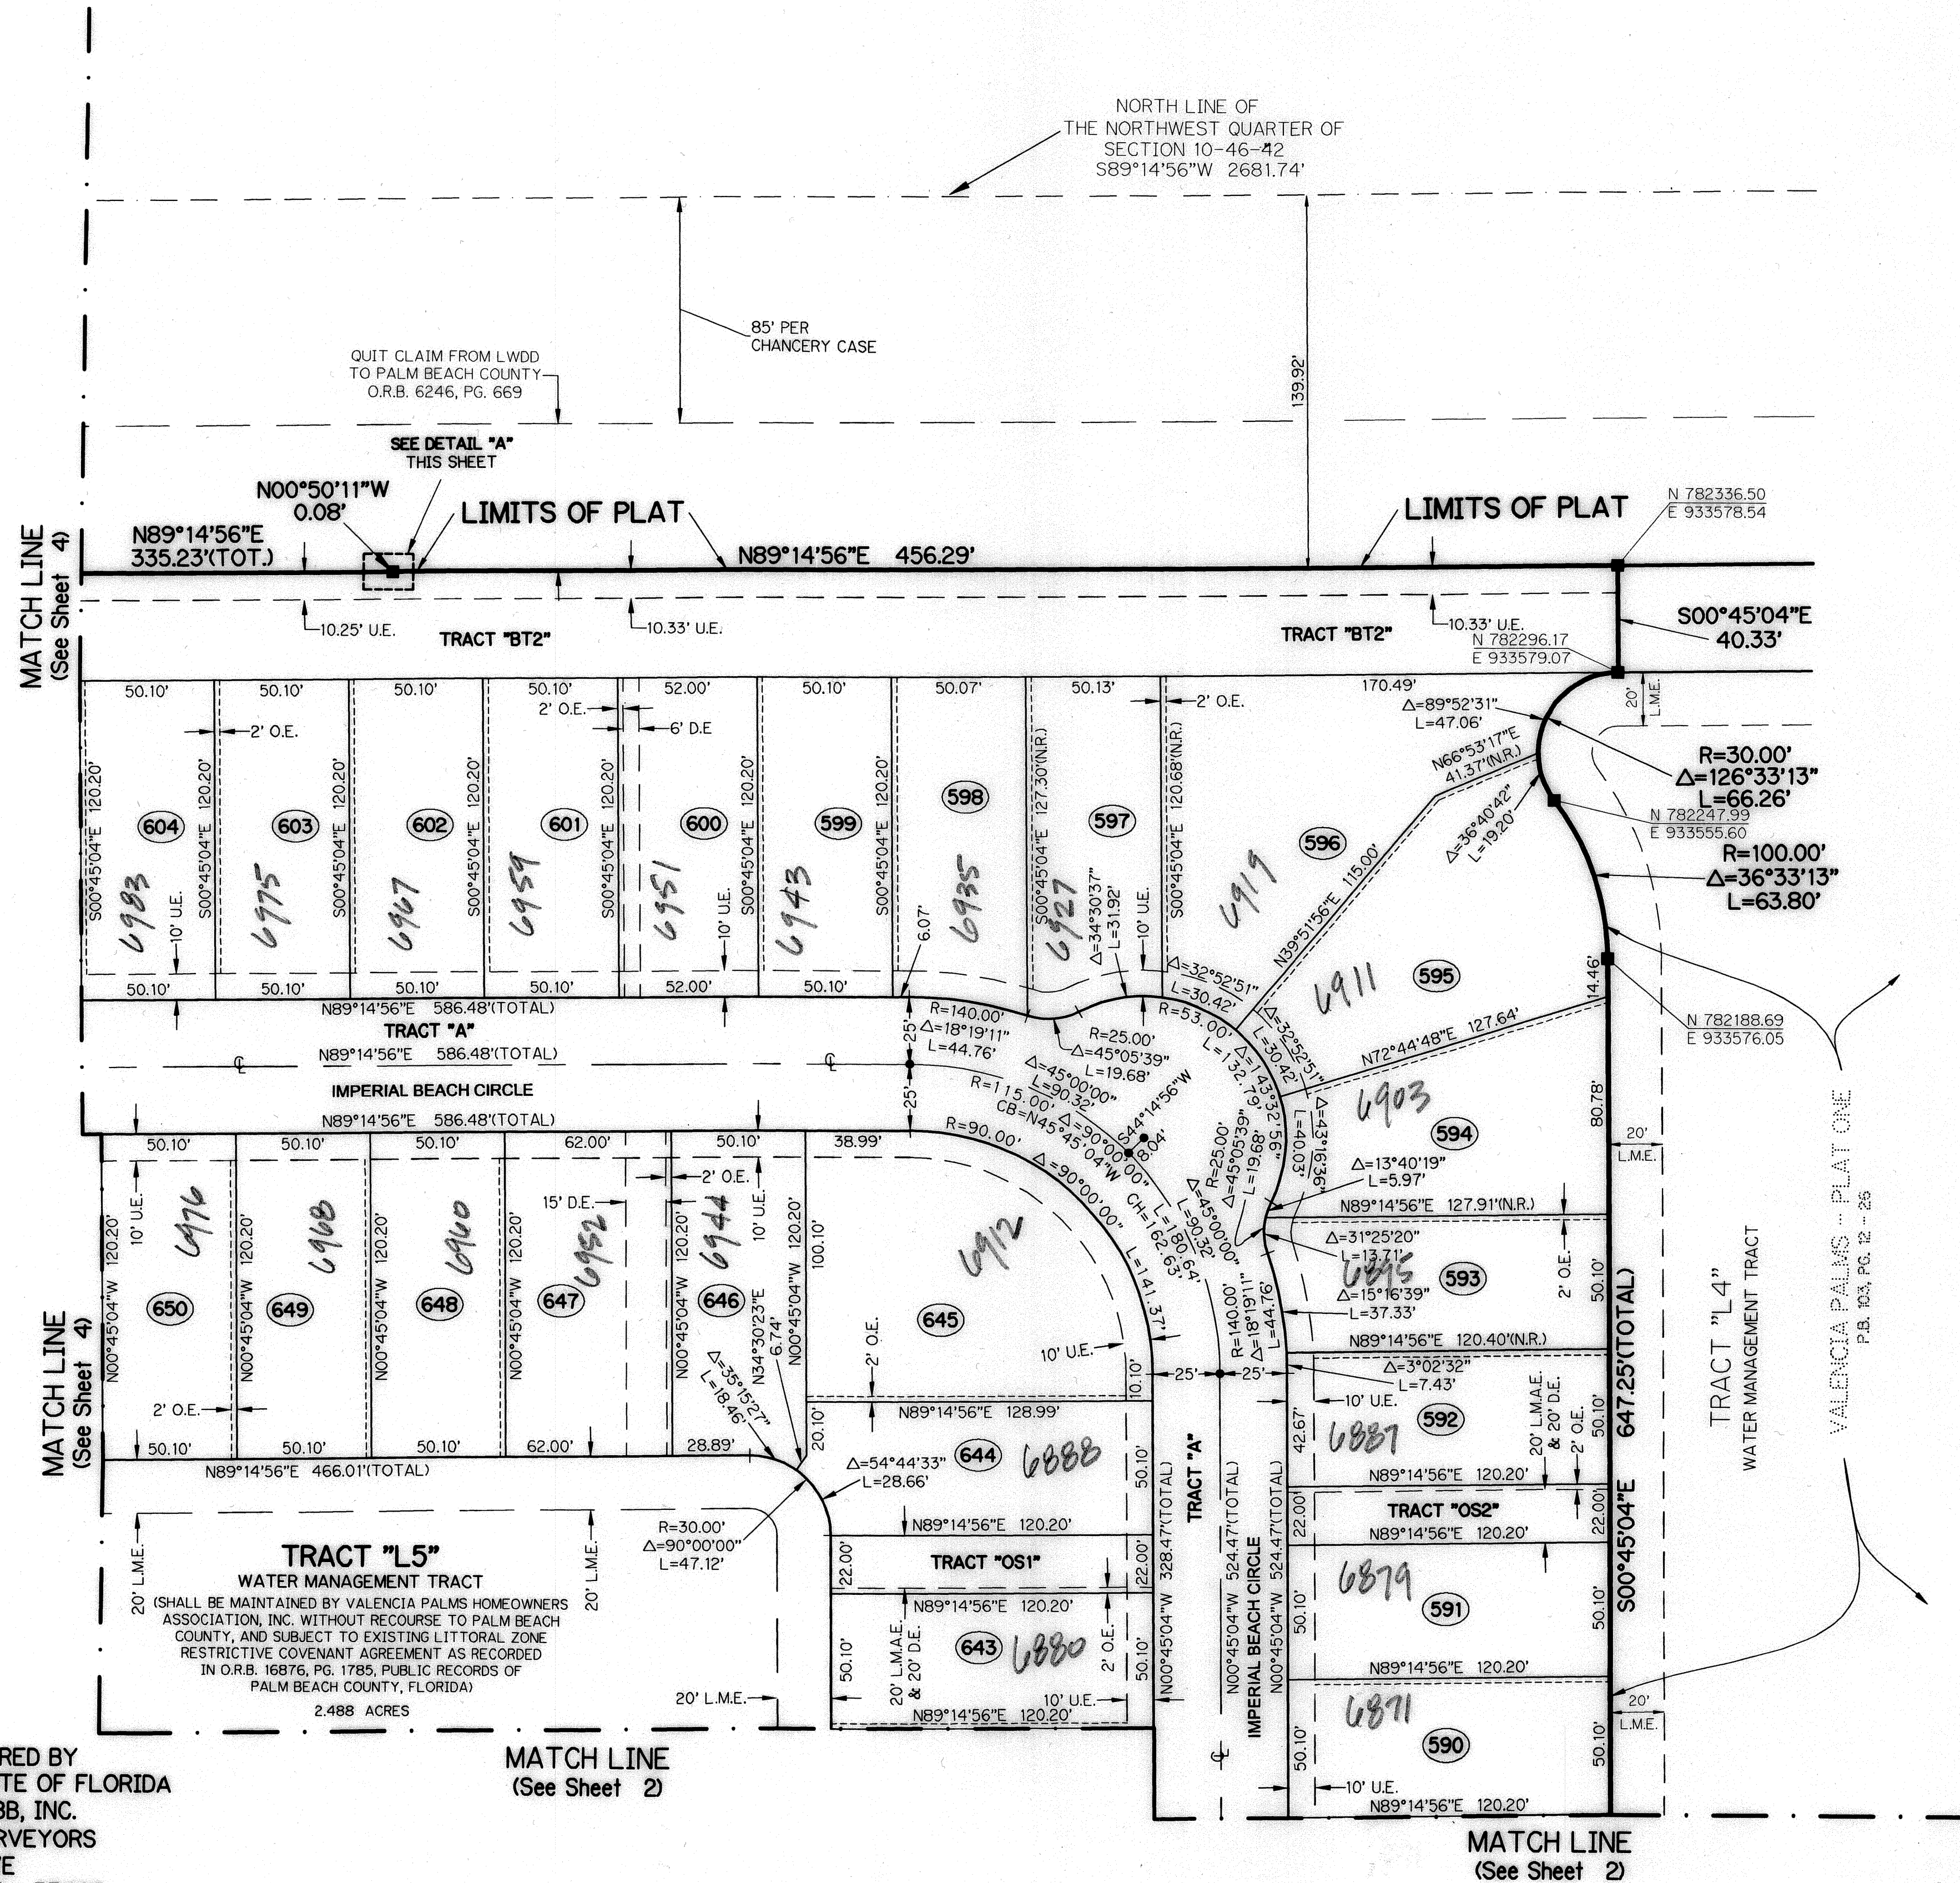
NORTH LINE OF
THE NORTHWEST QUARTER OF
SECTION 10-46-42
S89°14'56"W 2681.74'

85' PER
CHANCERY CASE

QUIT CLAIM FROM LWDD
TO PALM BEACH COUNTY
O.R.B. 6246, PG. 669

139.92'

SEE DETAIL "A"
THIS SHEET

N00°50'11"W
0.08'

LIMITS OF PLAT

LIMITS OF PLAT

N 782336.50
E 933578.54

MATCH LINE
(See Sheet 4)

N89°14'56"E
335.23'(TOT.)

N89°14'56"E 456.29'

10.25' U.E.
10.33' U.E.
10.33' U.E.

TRACT "BT2"
TRACT "BT2"

N 782296.17
E 933579.07

S00°45'04"E
40.33'

50.10' 50.10' 50.10' 50.10' 52.00' 50.10' 50.07' 50.13'
170.49'
2' O.E.
2' O.E.
6' D.E
2' O.E.
20' L.M.E.

Δ=89°52'31"
L=47.06'

N66°53'17"E
41.37'(N.R.)

R=30.00'
Δ=126°33'13"
L=66.26'

N 782247.99
E 933555.60

Δ=36°40'42"
L=19.20'

R=100.00'
Δ=36°33'13"
L=63.80'

604 603 602 601 600 599 598 597 596
6983 6975 6967 6959 6951 6943 6935 6927 6919

S00°45'04"E 120.20'
S00°45'04"E 120.20'
S00°45'04"E 120.20'
S00°45'04"E 120.20'
S00°45'04"E 120.20'
S00°45'04"E 120.20'
S00°45'04"E 127.30'(N.R.)
S00°45'04"E 120.68'(N.R.)

10' U.E.
10' U.E.
10' U.E.

N39°51'56"E 115.00'

Δ=34°30'37"
L=31.92'

6.07'

Δ=32°52'51"
L=30.42'

595
6911
14.46'

N 782188.69
E 933576.05

50.10' 50.10' 50.10' 50.10' 52.00' 50.10'

N89°14'56"E 586.48'(TOTAL)
TRACT "A"
N89°14'56"E 586.48'(TOTAL)
IMPERIAL BEACH CIRCLE
N89°14'56"E 586.48'(TOTAL)

R=140.00'
Δ=18°19'11"
L=44.76'

R=25.00'
Δ=45°05'39"
L=19.68'

R=53.00'
L=132.79'
Δ=143°32'56"

Δ=32°52'51"
L=30.42'

N72°44'48"E 127.64'

594
6903

Δ=45°00'00"
L=90.32'

R=115.00'
CB=N45°45'04"W
Δ=90°00'00"

S44°14'56"W
8.04'

R=25.00'
Δ=45°05'39"
L=19.68'

Δ=43°16'36"
L=40.03'

80.78'
20' L.M.E.

25'
25'

50.10' 50.10' 50.10' 62.00' 50.10' 38.99'

R=90.00'
Δ=90°00'00"

L=180.64'
CH=162.63'
L=141.37'
Δ=90°00'00"

Δ=13°40'19"
L=5.97'

N89°14'56"E 127.91'(N.R.)

2' O.E.
15' D.E.
10' U.E.
10' U.E.

650 649 648 647 646 645
6976 6968 6960 6952 6944 6912

N00°45'04"W 120.20'
N00°45'04"W 120.20'
N00°45'04"W 120.20'
N00°45'04"W 120.20'
N00°45'04"W 120.20'
N00°45'04"W 120.20'
100.10'

Δ=31°25'20"
L=13.71'
6895
Δ=15°16'39"
L=37.33'
593

2' O.E.
50.10'

TRACT "L4"
WATER MANAGEMENT TRACT

VALENCIA PALMS - PLAT ONE
P.B. 103, PG. 12 - 26

MATCH LINE
(See Sheet 4)

2' O.E.
2' O.E.
10' U.E.

N34°30'23"E
6.74'

Δ=35°15'27"
L=18.46'

10.10'
25'
25'

R=140.00'
Δ=18°19'11"
L=44.76'

N89°14'56"E 120.40'(N.R.)

Δ=3°02'32"
L=7.43'

10' U.E.

592
6887

42.67'

20' L.M.A.E. & 20' D.E.
2' O.E.

647.25'(TOTAL)
S00°45'04"E

50.10' 50.10' 50.10' 62.00' 28.89'

N89°14'56"E 466.01'(TOTAL)

N89°14'56"E 128.99'
20.10'

Δ=54°44'33"
L=28.66'

644
6888

50.10'

TRACT "A"

N89°14'56"E 120.20'

TRACT "OS2"
N89°14'56"E 120.20'
22.00'
22.00'

R=30.00'
Δ=90°00'00"
L=47.12'

N89°14'56"E 120.20'
TRACT "OS1"
22.00'
22.00'
N89°14'56"E 120.20'

20' L.M.E.
20' L.M.E.

TRACT "L5"
WATER MANAGEMENT TRACT
(SHALL BE MAINTAINED BY VALENCIA PALMS HOMEOWNERS ASSOCIATION, INC. WITHOUT RECOURSE TO PALM BEACH COUNTY, AND SUBJECT TO EXISTING LITTORAL ZONE RESTRICTIVE COVENANT AGREEMENT AS RECORDED IN O.R.B. 16876, PG. 1785, PUBLIC RECORDS OF PALM BEACH COUNTY, FLORIDA)
2.488 ACRES

N00°45'04"W 328.47'(TOTAL)
N00°45'04"W 524.47'(TOTAL)
IMPERIAL BEACH CIRCLE
N00°45'04"W 524.47'(TOTAL)

6879
591
50.10'
50.10'

643
6880
50.10'
20' L.M.A.E. & 20' D.E.
2' O.E.
50.10'
10' U.E.
N89°14'56"E 120.20'
20' L.M.E.

N89°14'56"E 120.20'
6871
590
50.10'
50.10'
20' L.M.E.
10' U.E.
N89°14'56"E 120.20'

RED BY
TE OF FLORIDA
BB, INC.
RVEYORS
E

MATCH LINE
(See Sheet 2)

MATCH LINE
(See Sheet 2)